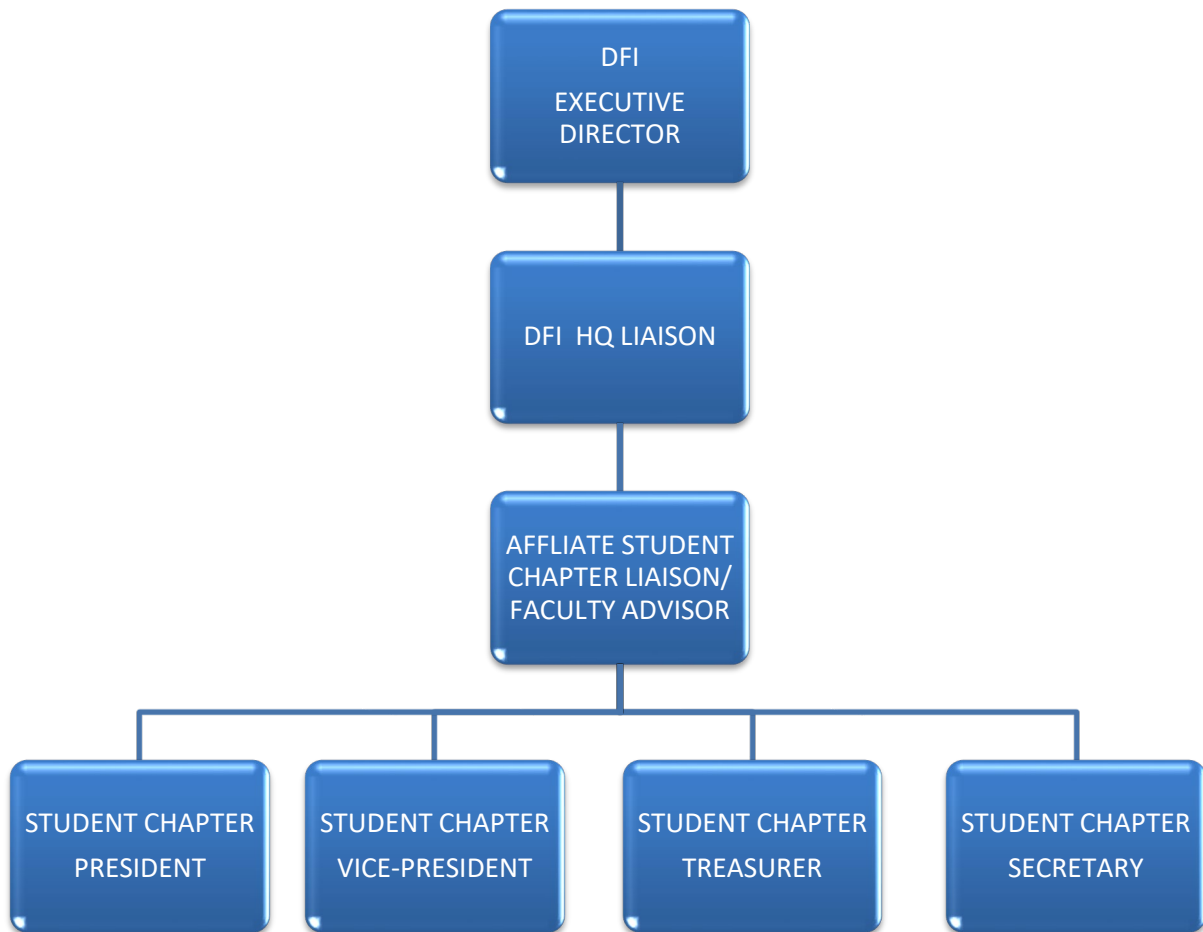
DFI
EXECUTIVE DIRECTOR

DFI HQ LIAISON

AFFLIATE STUDENT CHAPTER LIAISON/ FACULTY ADVISOR

STUDENT CHAPTER PRESIDENT

STUDENT CHAPTER VICE-PRESIDENT

STUDENT CHAPTER TREASURER

STUDENT CHAPTER SECRETARY